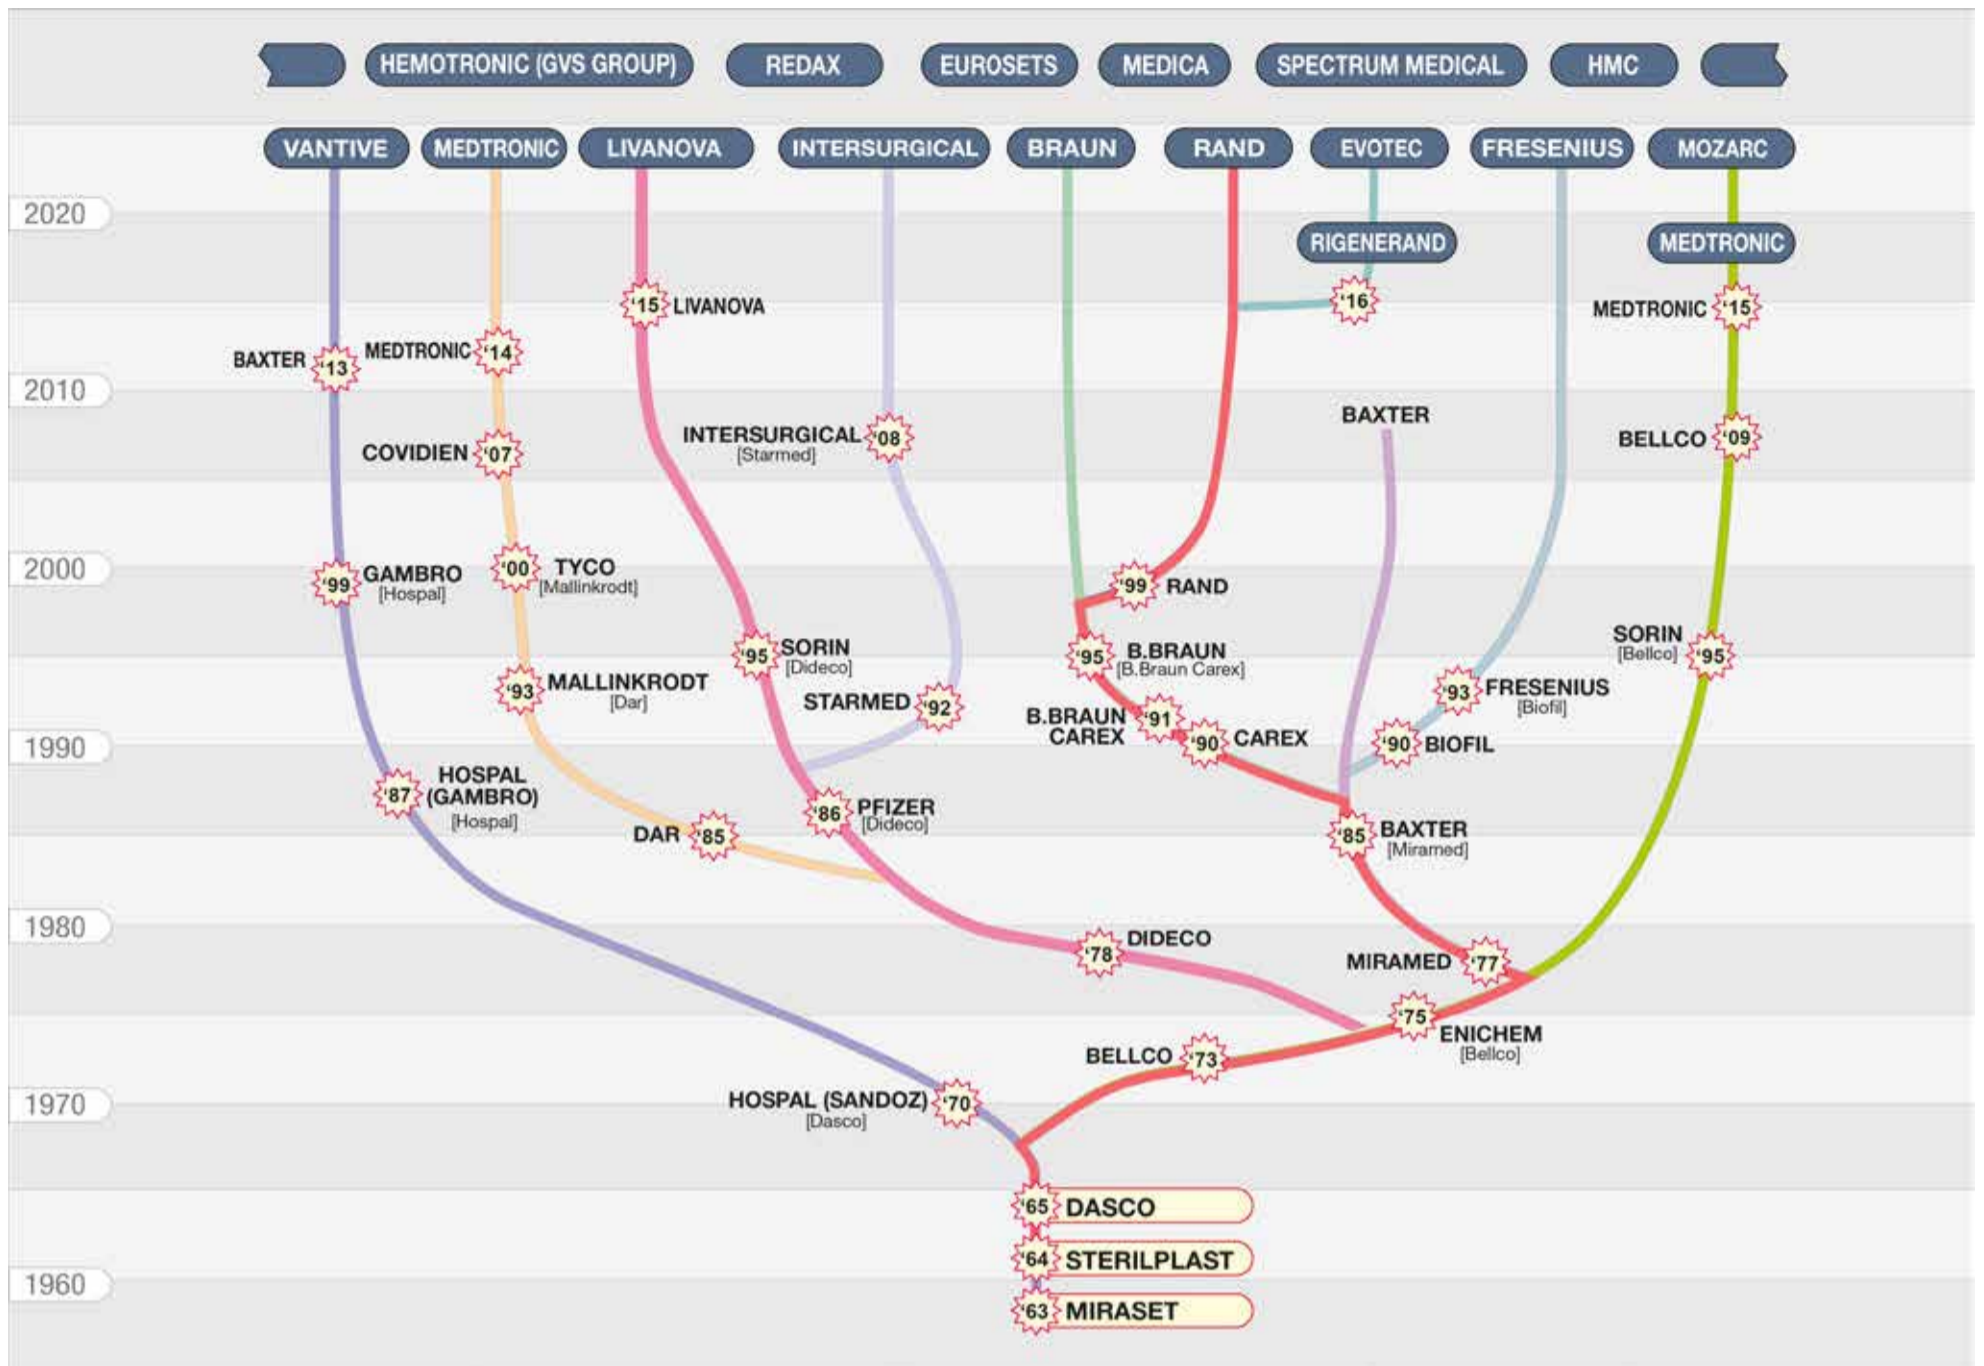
HEMOTRONIC (GVS GROUP)
REDAX
EUROSETS
MEDICA
SPECTRUM MEDICAL
HMC

VANTIVE
MEDTRONIC
LIVANOVA
INTERSURGICAL
BRAUN
RAND
EVOTEC
FRESENIUS
MOZARC

2020
2010
2000
1990
1980
1970
1960

RIGENERAND
MEDTRONIC

'15 LIVANOVA
'16
MEDTRONIC '15
BAXTER '13
MEDTRONIC '14
INTERSURGICAL '08 [Starmed]
BAXTER
COVIDIEN '07
BELLCO '09
'99 GAMBRO [Hospal]
'00 TYCO [Mallinkrodt]
'99 RAND
'95 SORIN [Dideco]
'95 B.BRAUN [B.Braun Carex]
SORIN [Bellco] '95
'93 MALLINKRODT [Dar]
STARMED '92
B.BRAUN CAREX '91
'90 CAREX
'93 FRESENIUS [Biofil]
'90 BIOFIL
'87 HOSPAL (GAMBRO) [Hospal]
DAR '85
'86 PFIZER [Dideco]
'85 BAXTER [Miramed]
'78 DIDECO
MIRAMED '77
'75 ENICHEM [Bellco]
BELLCO '73
HOSPAL (SANDOZ) [Dasco] '70
'65 DASCO
'64 STERILPLAST
'63 MIRASET